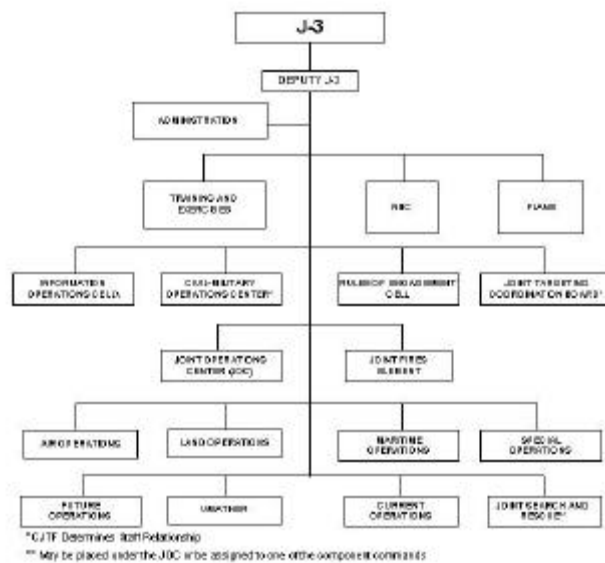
J-3

DEPUTY J-3

ADMINISTRATION

TRAINING AND EXERCISES

NBC

PLANS

INFORMATION OPERATIONS CELL

CIVIL-MILITARY OPERATIONS CENTER*

RULES OF ENGAGEMENT CELL

JOINT TARGETING COORDINATION BOARD*

JOINT OPERATIONS CENTER (JOC)

JOINT FIRES ELEMENT

AIR OPERATIONS

LAND OPERATIONS

MARITIME OPERATIONS

SPECIAL OPERATIONS

FUTURE OPERATIONS

WEATHER

CURRENT OPERATIONS

JOINT SEARCH AND RESCUE**

* CJTF Determines Staff Relationship

** May be placed under the JOC or be assigned to one of the component commands